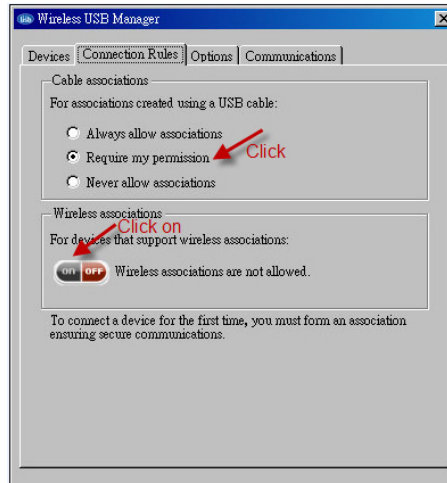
Wireless USB Manager

Devices | Connection Rules | Options | Communications

Cable associations

For associations created using a USB cable:

Always allow associations
Require my permission
Never allow associations

Click

Wireless associations

Click on

For devices that support wireless associations:

ON OFF Wireless associations are not allowed.

To connect a device for the first time, you must form an association ensuring secure communications.